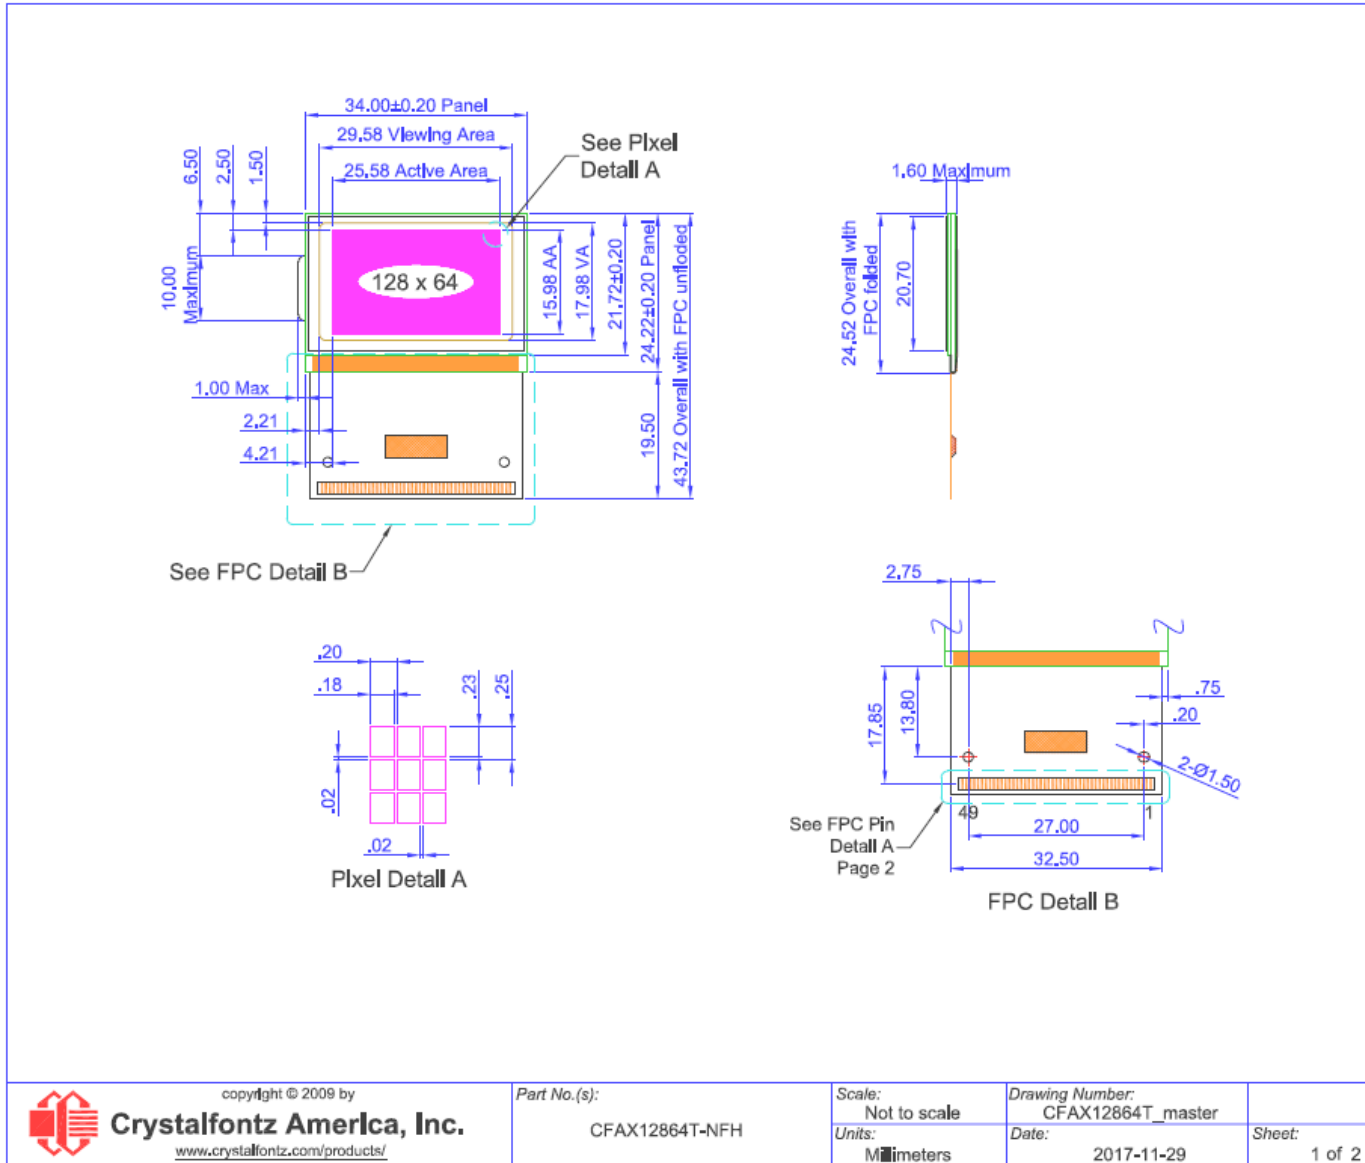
34.00±0.20 Panel
29.58 Viewing Area
25.58 Active Area
See Pixel Detail A
6.50
2.50
1.50
10.00 Maximum
128 x 64
15.98 AA
17.98 VA
21.72±0.20
24.22±0.20 Panel
43.72 Overall with FPC unfolded
19.50
1.00 Max
2.21
4.21
See FPC Detail B

1.60 Maximum
24.52 Overall with FPC folded
20.70

.20
.18
.23
.25
.02
.02
Pixel Detail A

2.75
17.85
13.80
.75
.20
2-Ø1.50
49
1
27.00
32.50
See FPC Pin Detail A Page 2
FPC Detail B

copyright © 2009 by
Crystalfontz America, Inc.
www.crystalfontz.com/products/

| Part No.(s): CFAX12864T-NFH | Scale: Not to scale | Drawing Number: CFAX12864T_master | |
|---|---|---|---|
| | Units: Millimeters | Date: 2017-11-29 | Sheet: 1 of 2 |